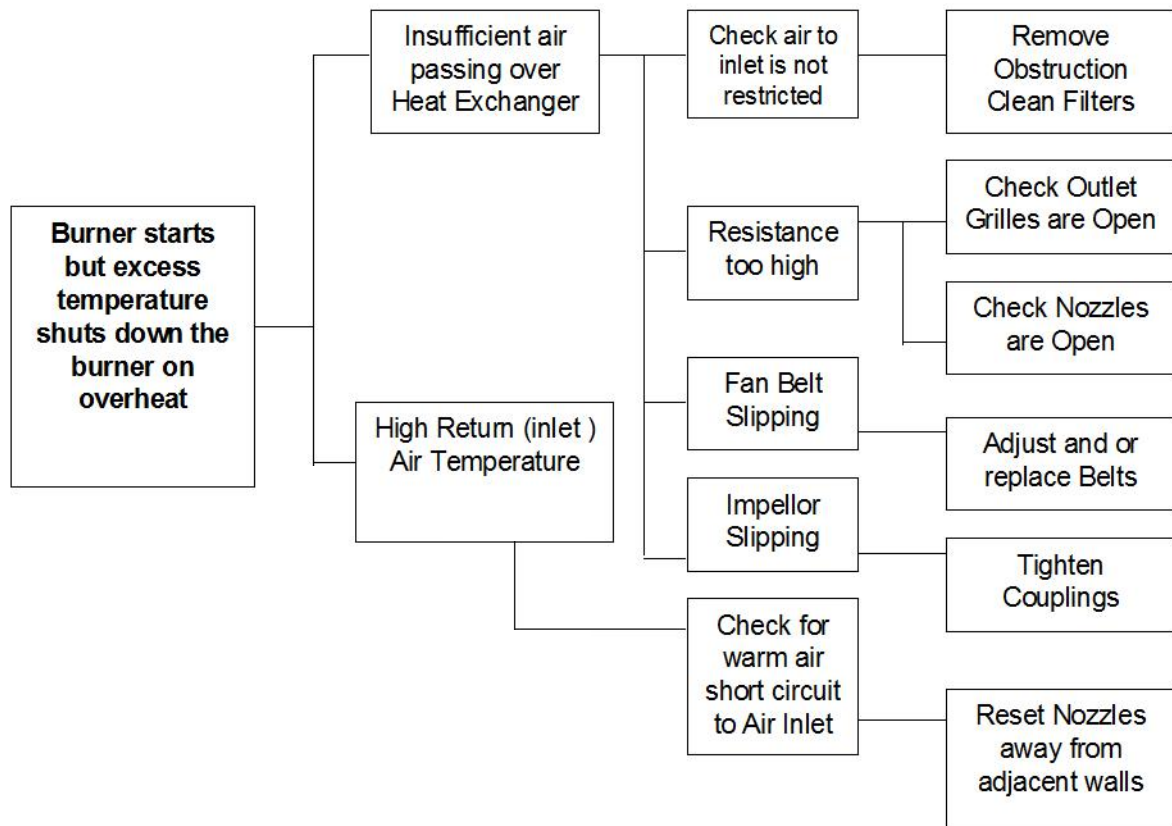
Burner starts but excess temperature shuts down the burner on overheat

Insufficient air passing over Heat Exchanger

Check air to inlet is not restricted

Remove Obstruction Clean Filters

Resistance too high

Check Outlet Grilles are Open

Check Nozzles are Open

Fan Belt Slipping

Adjust and or replace Belts

Impellor Slipping

Tighten Couplings

High Return (inlet ) Air Temperature

Check for warm air short circuit to Air Inlet

Reset Nozzles away from adjacent walls